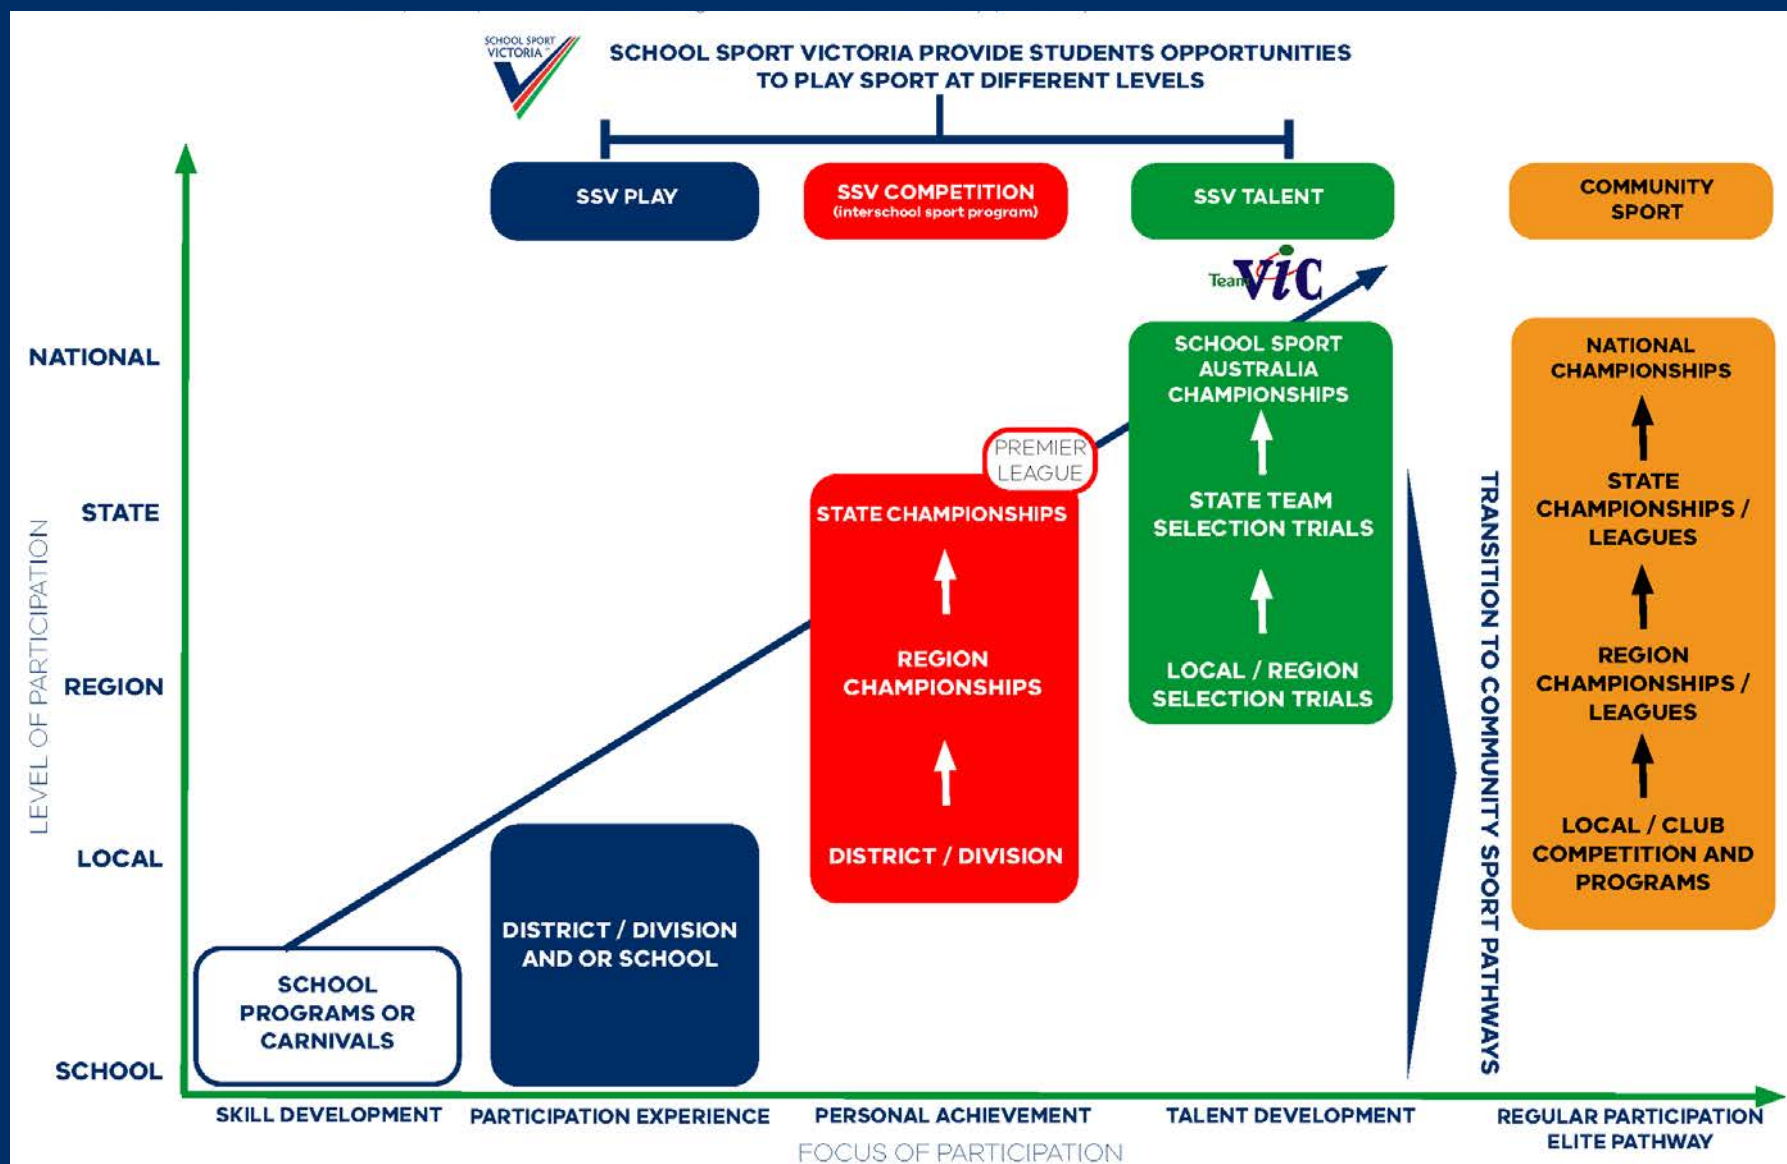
SCHOOL SPORT VICTORIA

SCHOOL SPORT VICTORIA PROVIDE STUDENTS OPPORTUNITIES TO PLAY SPORT AT DIFFERENT LEVELS

SSV PLAY

SSV COMPETITION
(interschool sport program)

SSV TALENT

COMMUNITY SPORT

Team VIC

LEVEL OF PARTICIPATION

NATIONAL

STATE

REGION

LOCAL

SCHOOL

SCHOOL SPORT AUSTRALIA CHAMPIONSHIPS

STATE TEAM SELECTION TRIALS

LOCAL / REGION SELECTION TRIALS

PREMIER LEAGUE

STATE CHAMPIONSHIPS

REGION CHAMPIONSHIPS

DISTRICT / DIVISION

DISTRICT / DIVISION AND OR SCHOOL

SCHOOL PROGRAMS OR CARNIVALS

TRANSITION TO COMMUNITY SPORT PATHWAYS

NATIONAL CHAMPIONSHIPS

STATE CHAMPIONSHIPS / LEAGUES

REGION CHAMPIONSHIPS / LEAGUES

LOCAL / CLUB COMPETITION AND PROGRAMS

SKILL DEVELOPMENT

PARTICIPATION EXPERIENCE

PERSONAL ACHIEVEMENT

TALENT DEVELOPMENT

REGULAR PARTICIPATION
ELITE PATHWAY

FOCUS OF PARTICIPATION